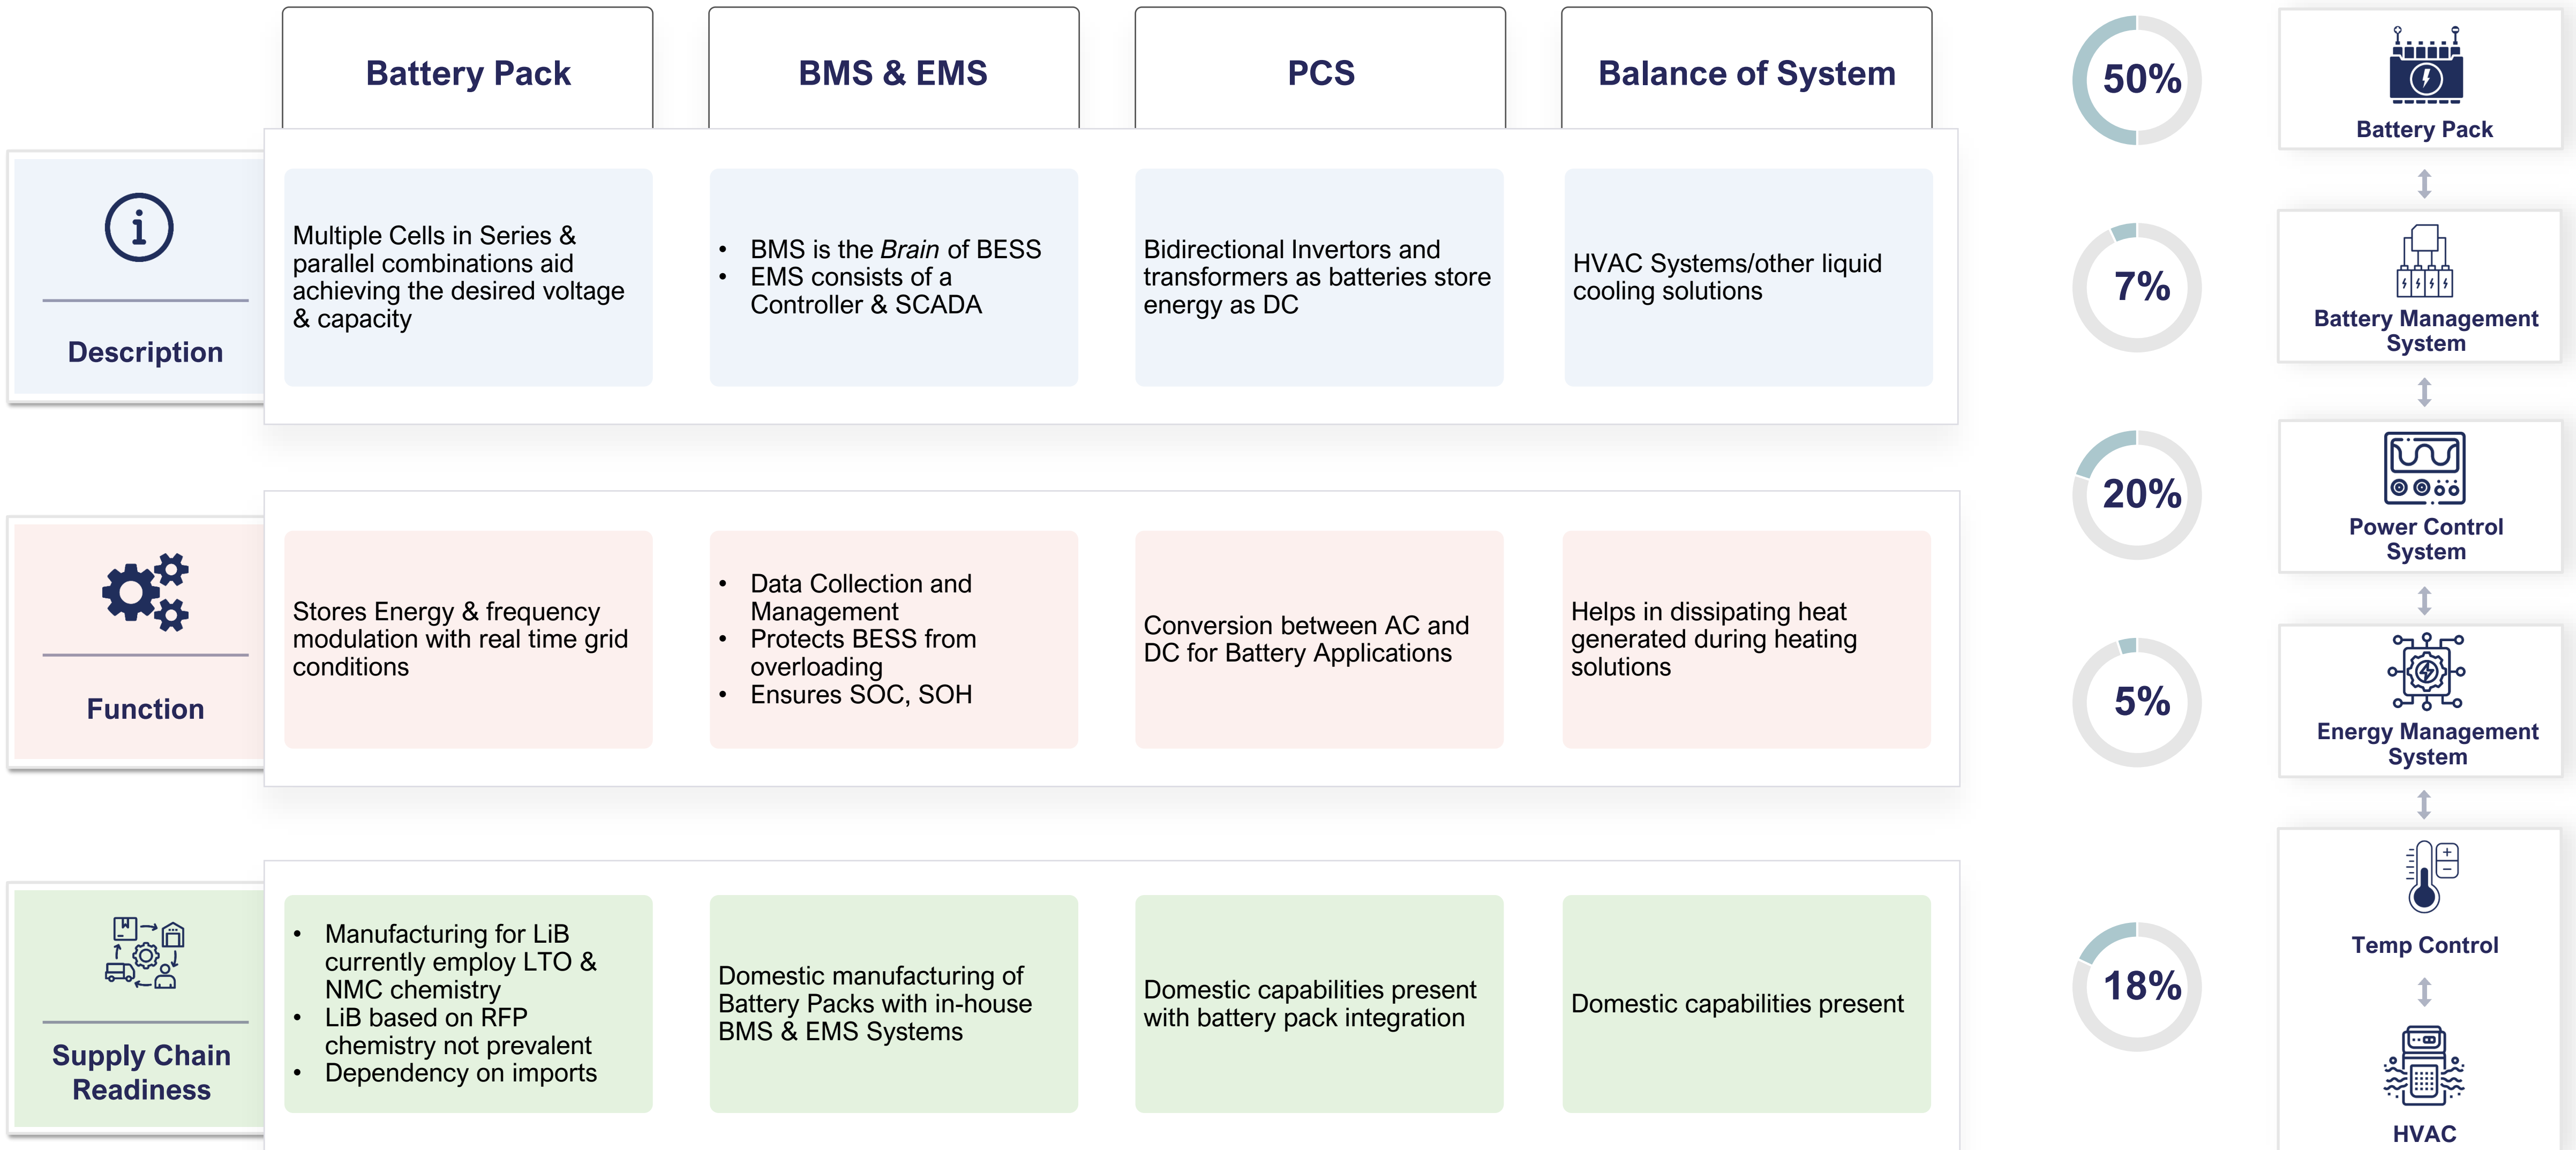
| | Battery Pack | BMS & EMS | PCS | Balance of System |
|---|---|---|---|---|
| Description | Multiple Cells in Series & parallel combinations aid achieving the desired voltage & capacity | • BMS is the *Brain* of BESS<br>• EMS consists of a Controller & SCADA | Bidirectional Invertors and transformers as batteries store energy as DC | HVAC Systems/other liquid cooling solutions |
| Function | Stores Energy & frequency modulation with real time grid conditions | • Data Collection and Management<br>• Protects BESS from overloading<br>• Ensures SOC, SOH | Conversion between AC and DC for Battery Applications | Helps in dissipating heat generated during heating solutions |
| Supply Chain Readiness | • Manufacturing for LiB currently employ LTO & NMC chemistry<br>• LiB based on RFP chemistry not prevalent<br>• Dependency on imports | Domestic manufacturing of Battery Packs with in-house BMS & EMS Systems | Domestic capabilities present with battery pack integration | Domestic capabilities present |

50%
Battery Pack

7%
Battery Management System

20%
Power Control System

5%
Energy Management System

18%
Temp Control

HVAC